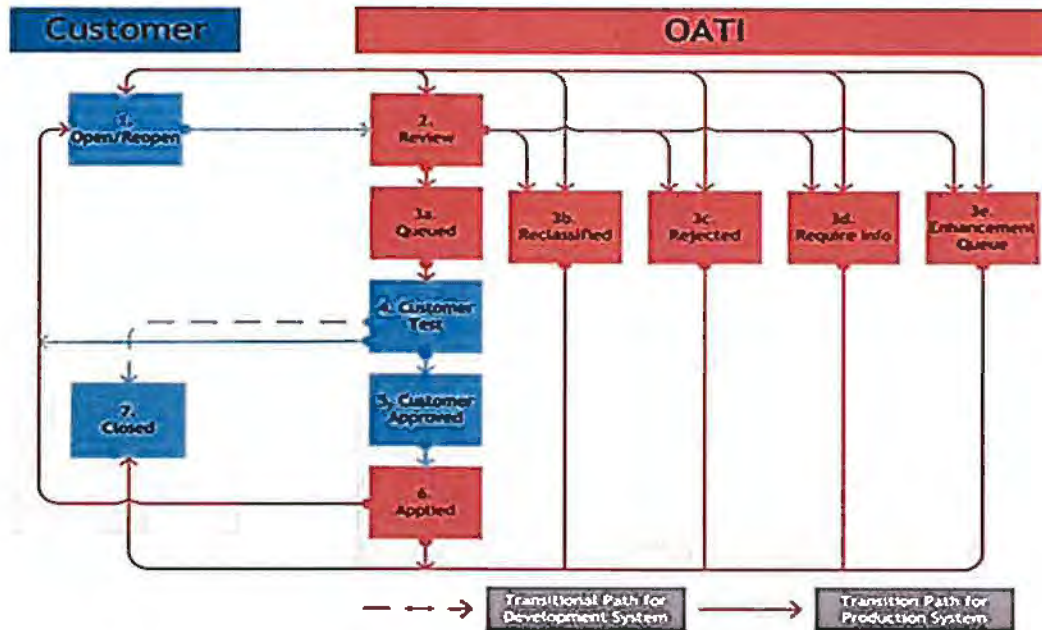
Customer

OATI

1. Open/Reopen

2. Review

3a. Queued

3b. Reclassified

3c. Rejected

3d. Require Info

3e. Enhancement Queue

4. Customer Test

5. Customer Approved

7. Closed

6. Applied

Transitional Path for Development System

Transition Path for Production System